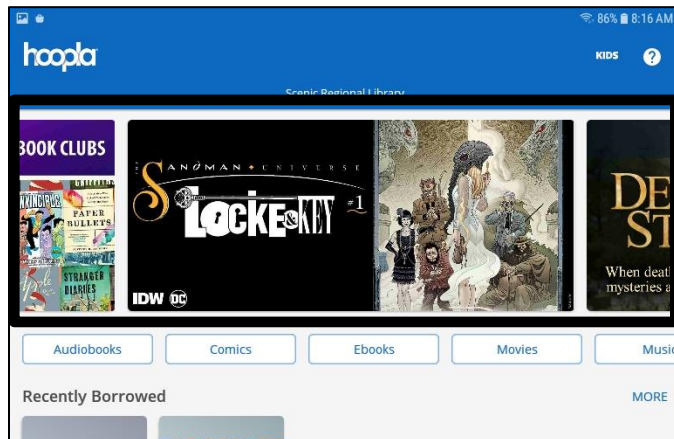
86% 8:16 AM

hoopla

KIDS

?

Scenic Regional Library

BOOK CLUBS

PAPER BULLETS

STRANGER DIARIES

SANDMAN UNIVERSE

LOCKE & KEY

#1

IDW DC

DE ST

When death mysteries a

Audiobooks

Comics

Ebooks

Movies

Music

Recently Borrowed

MORE